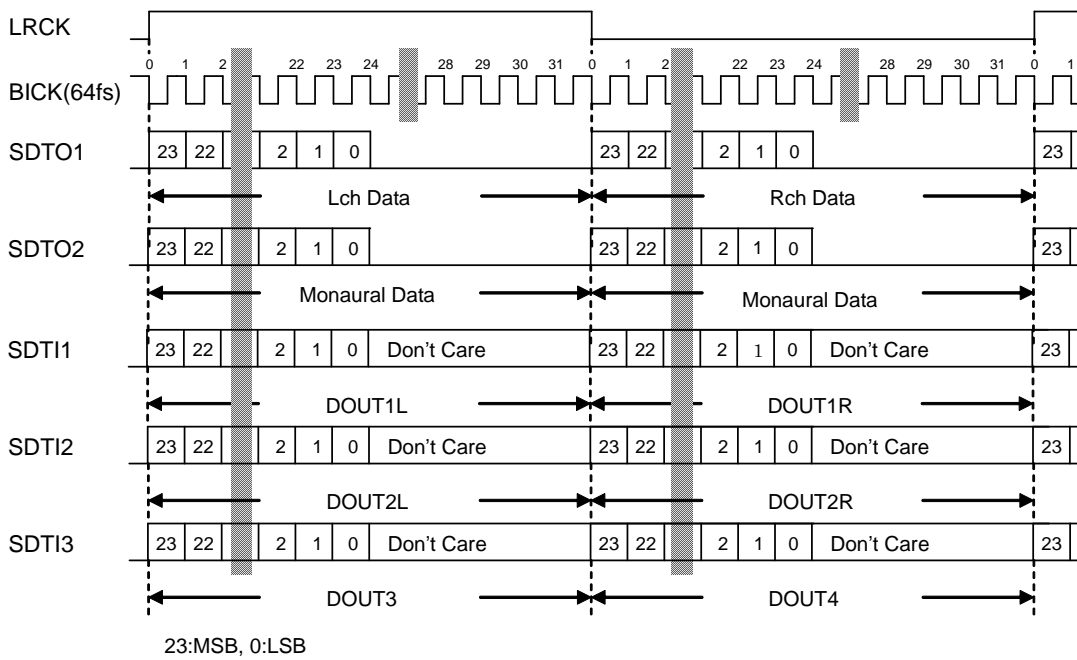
LRCK

BICK(64fs)

0 1 2 22 23 24 28 29 30 31 0 1 2 22 23 24 28 29 30 31 0 1

SDTO1
23 22 2 1 0 23 22 2 1 0 23

Lch Data Rch Data

SDTO2
23 22 2 1 0 23 22 2 1 0 23

Monaural Data Monaural Data

SDTI1
23 22 2 1 0 Don't Care 23 22 2 1 0 Don't Care 23

DOUT1L DOUT1R

SDTI2
23 22 2 1 0 Don't Care 23 22 2 1 0 Don't Care 23

DOUT2L DOUT2R

SDTI3
23 22 2 1 0 Don't Care 23 22 2 1 0 Don't Care 23

DOUT3 DOUT4

23:MSB, 0:LSB